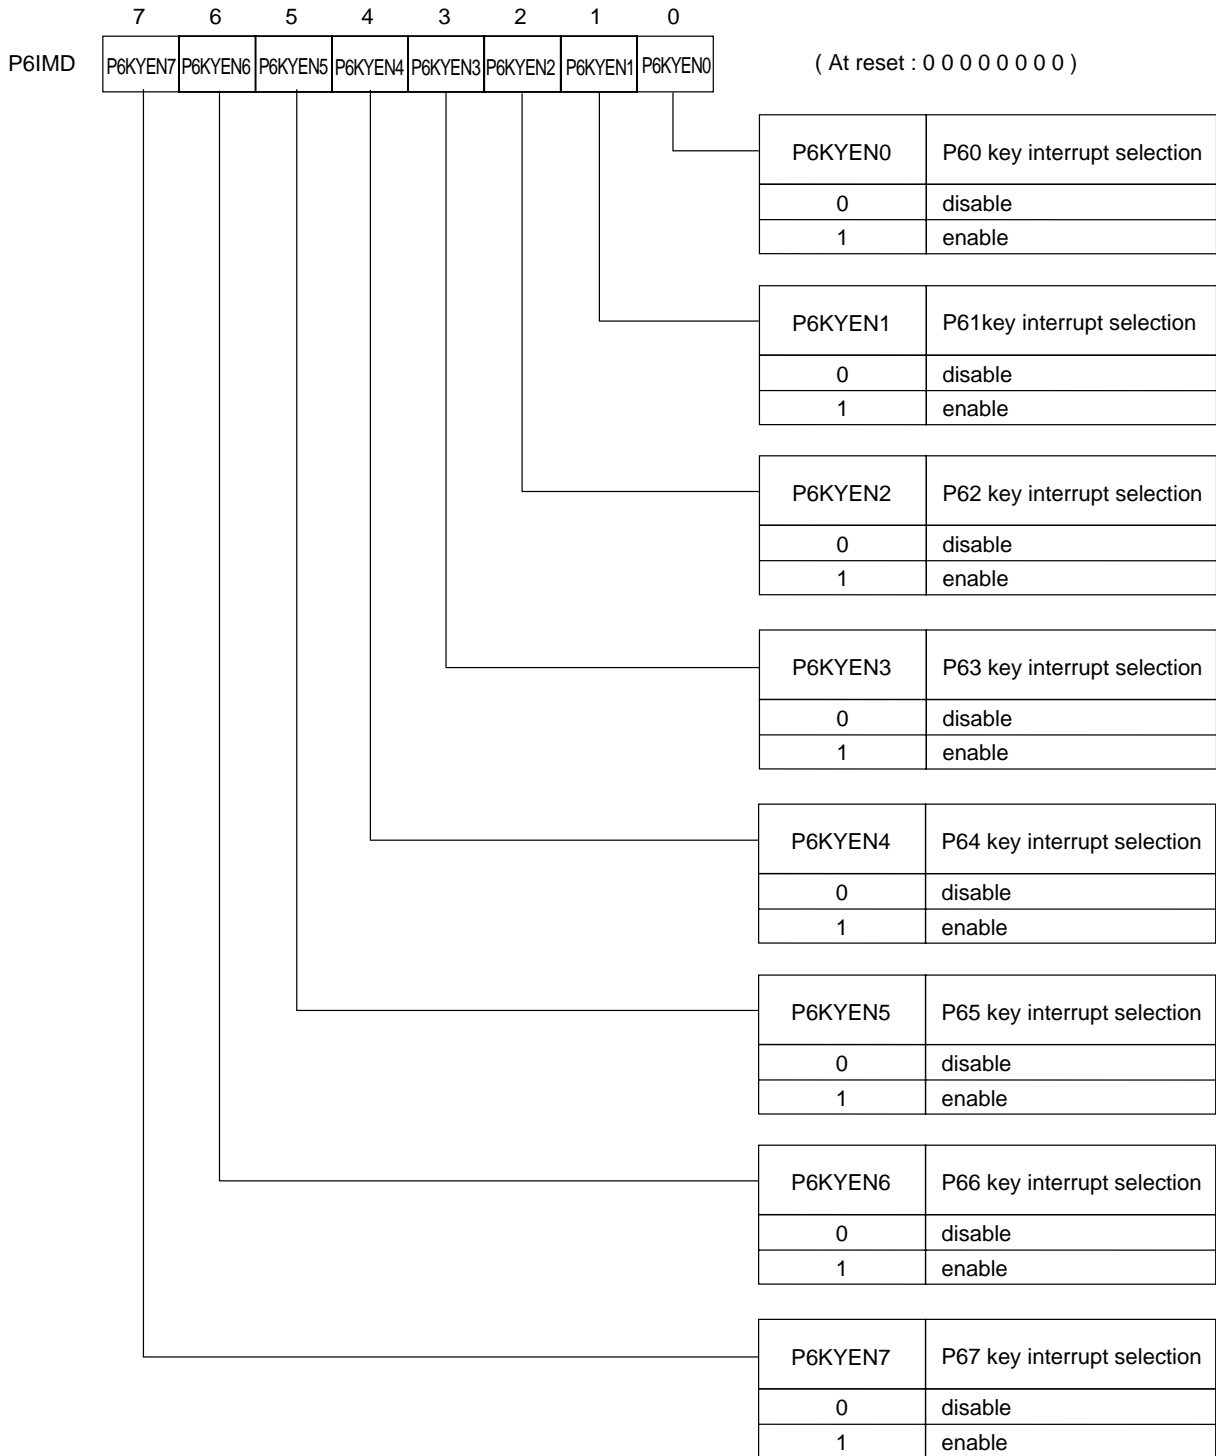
| | 7 | 6 | 5 | 4 | 3 | 2 | 1 | 0 |
|---|---|---|---|---|---|---|---|---|
| P6IMD | P6KYEN7 | P6KYEN6 | P6KYEN5 | P6KYEN4 | P6KYEN3 | P6KYEN2 | P6KYEN1 | P6KYEN0 |

( At reset : 0 0 0 0 0 0 0 0 )

| P6KYEN0 | P60 key interrupt selection |
|---|---|
| 0 | disable |
| 1 | enable |

| P6KYEN1 | P61key interrupt selection |
|---|---|
| 0 | disable |
| 1 | enable |

| P6KYEN2 | P62 key interrupt selection |
|---|---|
| 0 | disable |
| 1 | enable |

| P6KYEN3 | P63 key interrupt selection |
|---|---|
| 0 | disable |
| 1 | enable |

| P6KYEN4 | P64 key interrupt selection |
|---|---|
| 0 | disable |
| 1 | enable |

| P6KYEN5 | P65 key interrupt selection |
|---|---|
| 0 | disable |
| 1 | enable |

| P6KYEN6 | P66 key interrupt selection |
|---|---|
| 0 | disable |
| 1 | enable |

| P6KYEN7 | P67 key interrupt selection |
|---|---|
| 0 | disable |
| 1 | enable |